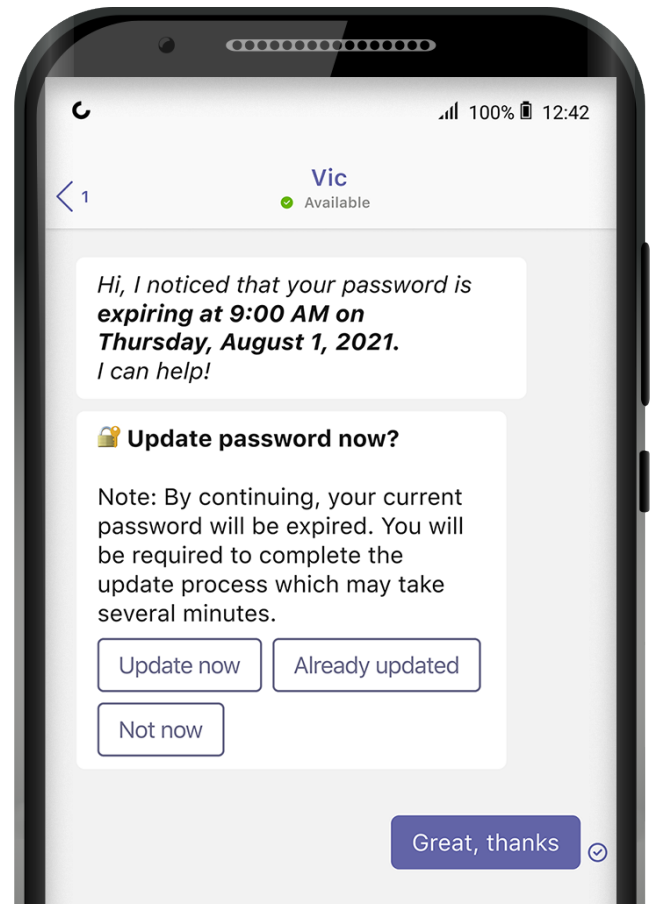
100% 12:42

1

Vic
Available

Hi, I noticed that your password is **expiring at 9:00 AM on Thursday, August 1, 2021.** I can help!

🔐 **Update password now?**

Note: By continuing, your current password will be expired. You will be required to complete the update process which may take several minutes.

Update now

Already updated

Not now

Great, thanks